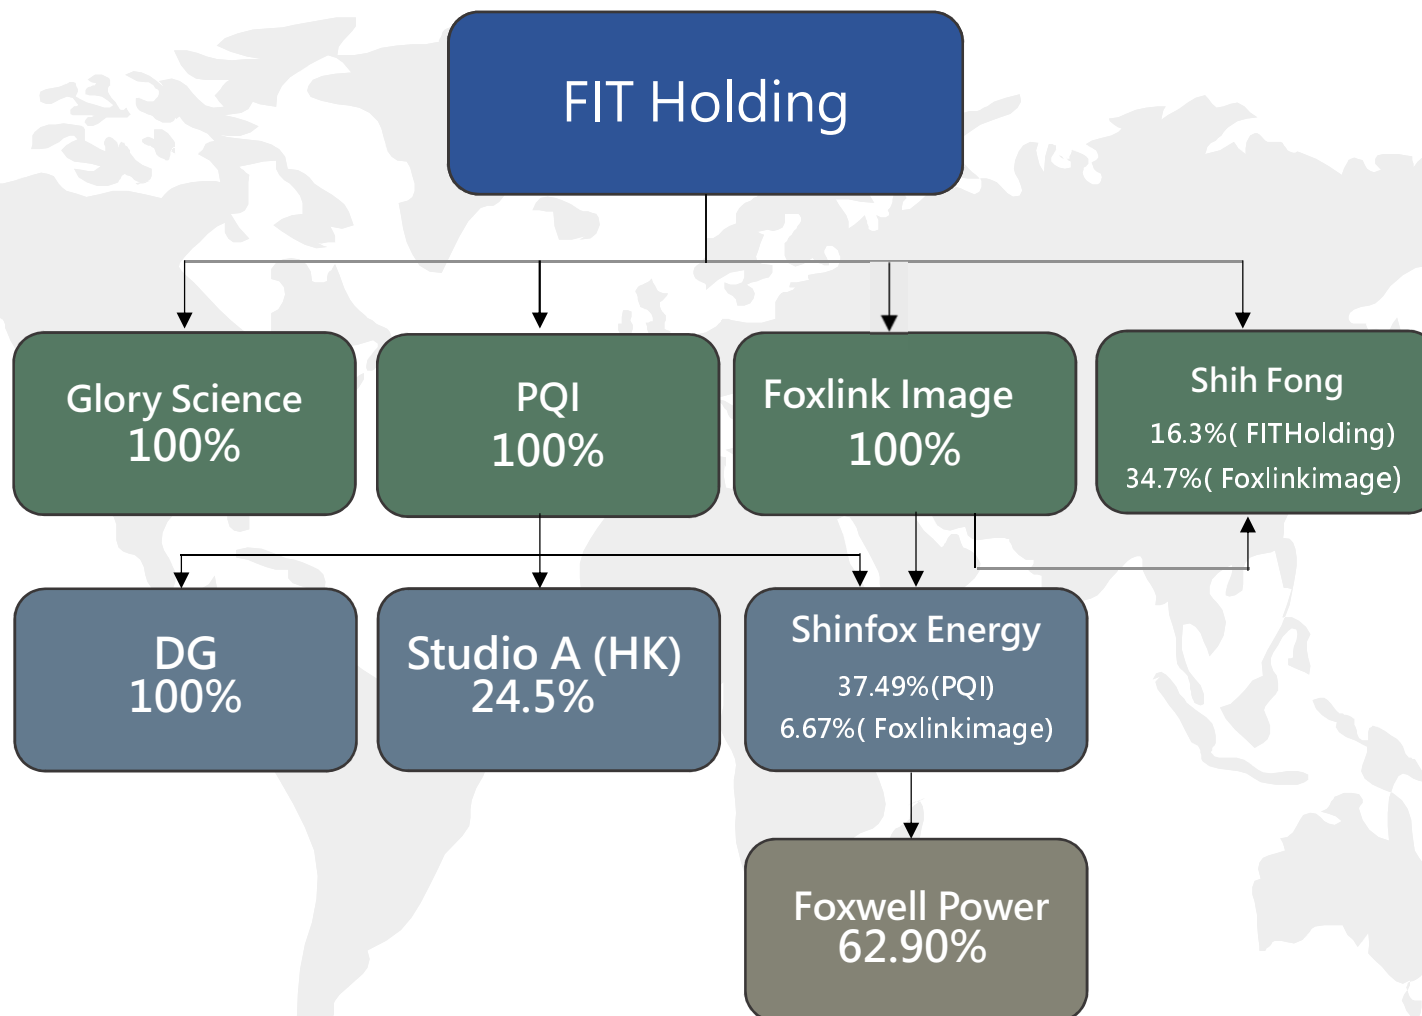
FIT Holding

Glory Science
100%

PQI
100%

Foxlink Image
100%

Shih Fong
16.3%( FITHolding)
34.7%( Foxlinkimage)

DG
100%

Studio A (HK)
24.5%

Shinfox Energy
37.49%(PQI)
6.67%( Foxlinkimage)

Foxwell Power
62.90%